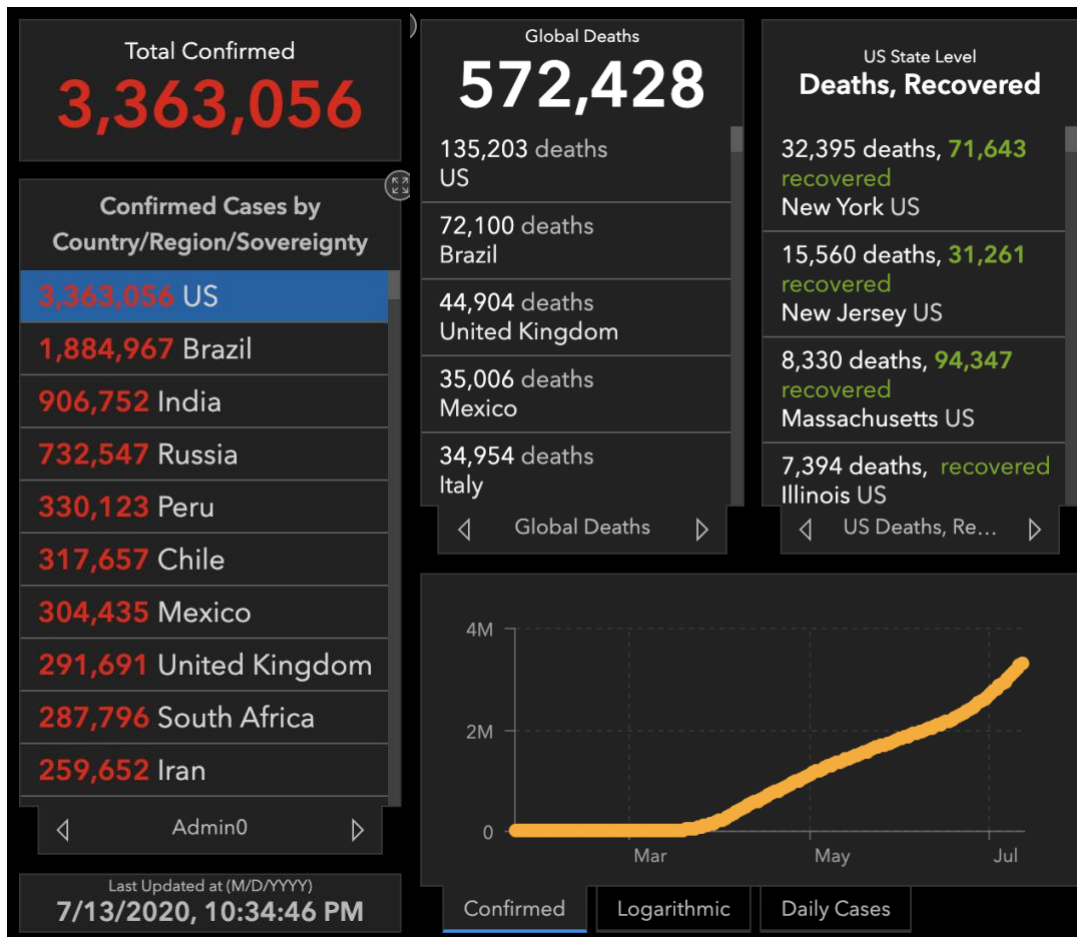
Total Confirmed
3,363,056

Confirmed Cases by Country/Region/Sovereignty

3,363,056 US
1,884,967 Brazil
906,752 India
732,547 Russia
330,123 Peru
317,657 Chile
304,435 Mexico
291,691 United Kingdom
287,796 South Africa
259,652 Iran

◁ Admin0 ▷

Last Updated at (M/D/YYYY)
7/13/2020, 10:34:46 PM

Global Deaths
572,428

135,203 deaths US
72,100 deaths Brazil
44,904 deaths United Kingdom
35,006 deaths Mexico
34,954 deaths Italy

◁ Global Deaths ▷

US State Level
Deaths, Recovered

32,395 deaths, 71,643 recovered New York US
15,560 deaths, 31,261 recovered New Jersey US
8,330 deaths, 94,347 recovered Massachusetts US
7,394 deaths, recovered Illinois US

◁ US Deaths, Re... ▷

4M
2M
0
Mar
May
Jul

Confirmed
Logarithmic
Daily Cases